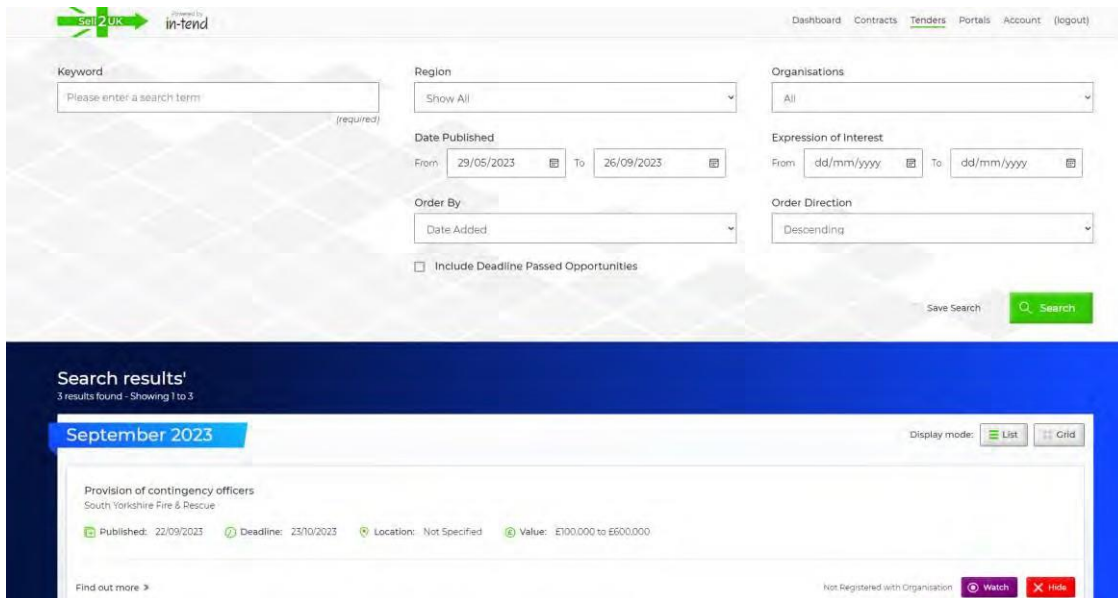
Sell2UK Powered by in-tend

Dashboard Contracts Tenders Portals Account (logout)

Keyword

Please enter a search term

(required)

Region

Show All

Organisations

All

Date Published

From 29/05/2023 To 26/09/2023

Expression of Interest

From dd/mm/yyyy To dd/mm/yyyy

Order By

Date Added

Order Direction

Descending

Include Deadline Passed Opportunities

Save Search

Search

Search results'

3 results found - Showing 1 to 3

September 2023

Display mode: List Grid

Provision of contingency officers

South Yorkshire Fire & Rescue

Published: 22/09/2023 Deadline: 23/10/2023 Location: Not Specified Value: £100,000 to £600,000

Find out more »

Not Registered with Organisation Watch Hide